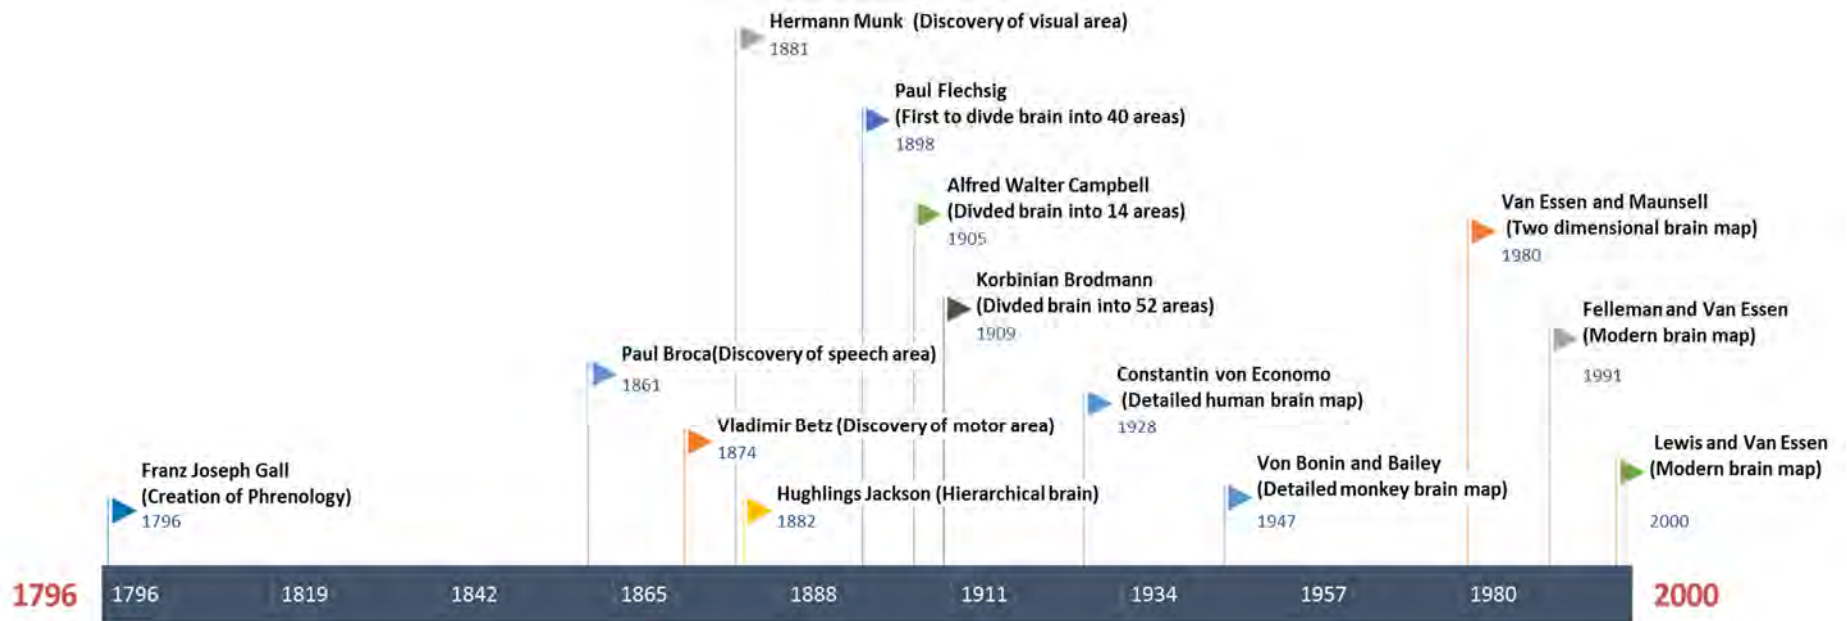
Hermann Munk (Discovery of visual area)
1881

Paul Flechsig
(First to divde brain into 40 areas)
1898

Alfred Walter Campbell
(Divded brain into 14 areas)
1905

Van Essen and Maunsell
(Two dimensional brain map)
1980

Korbinian Brodmann
(Divded brain into 52 areas)
1909

Felleman and Van Essen
(Modern brain map)
1991

Paul Broca(Discovery of speech area)
1861

Constantin von Economo
(Detailed human brain map)
1928

Vladimir Betz (Discovery of motor area)
1874

Lewis and Van Essen
(Modern brain map)
2000

Franz Joseph Gall
(Creation of Phrenology)
1796

Von Bonin and Bailey
(Detailed monkey brain map)
1947

Hughlings Jackson (Hierarchical brain)
1882

1796 | 1796 | 1819 | 1842 | 1865 | 1888 | 1911 | 1934 | 1957 | 1980 | 2000